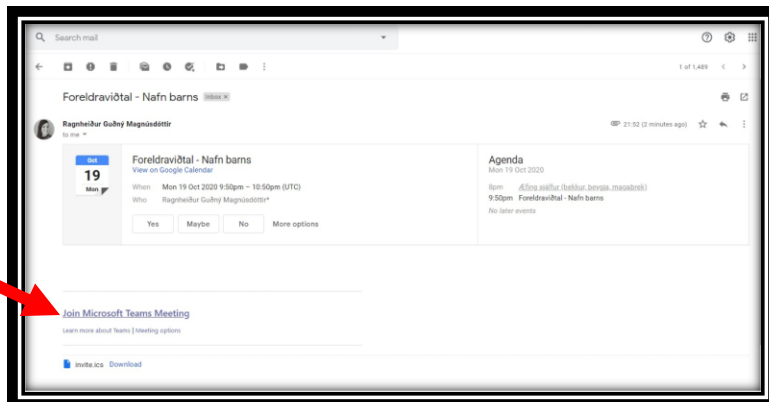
Search mail

1 of 1,489

Foreldraviðtal - Nafn barns Inbox ×

Ragnheiður Guðný Magnúsdóttir
to me

21:52 (2 minutes ago)

Oct
19
Mon

Foreldraviðtal - Nafn barns
View on Google Calendar

When Mon 19 Oct 2020 9:50pm – 10:50pm (UTC)
Who Ragnheiður Guðný Magnúsdóttir*

Yes Maybe No More options

Agenda
Mon 19 Oct 2020

8pm Æfing sjálfur (bekkur, beygja, magabrek)
9:50pm Foreldraviðtal - Nafn barns
No later events

Join Microsoft Teams Meeting
Learn more about Teams | Meeting options

invite.ics Download